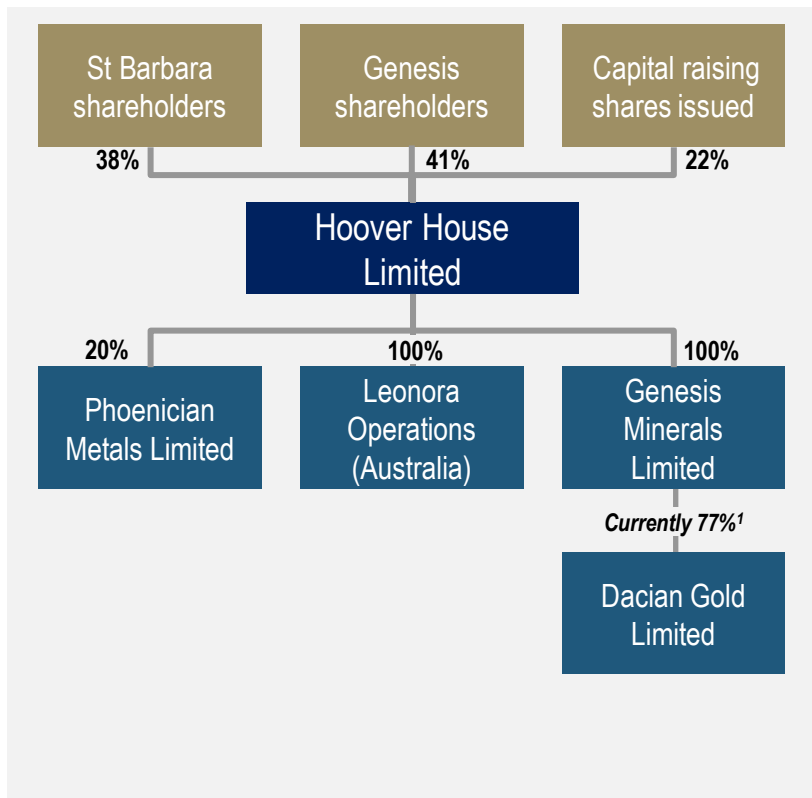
St Barbara shareholders

Genesis shareholders

Capital raising shares issued

38%

41%

22%

Hoover House Limited

20%

100%

100%

Phoenician Metals Limited

Leonora Operations (Australia)

Genesis Minerals Limited

Currently 77%$^1$

Dacian Gold Limited